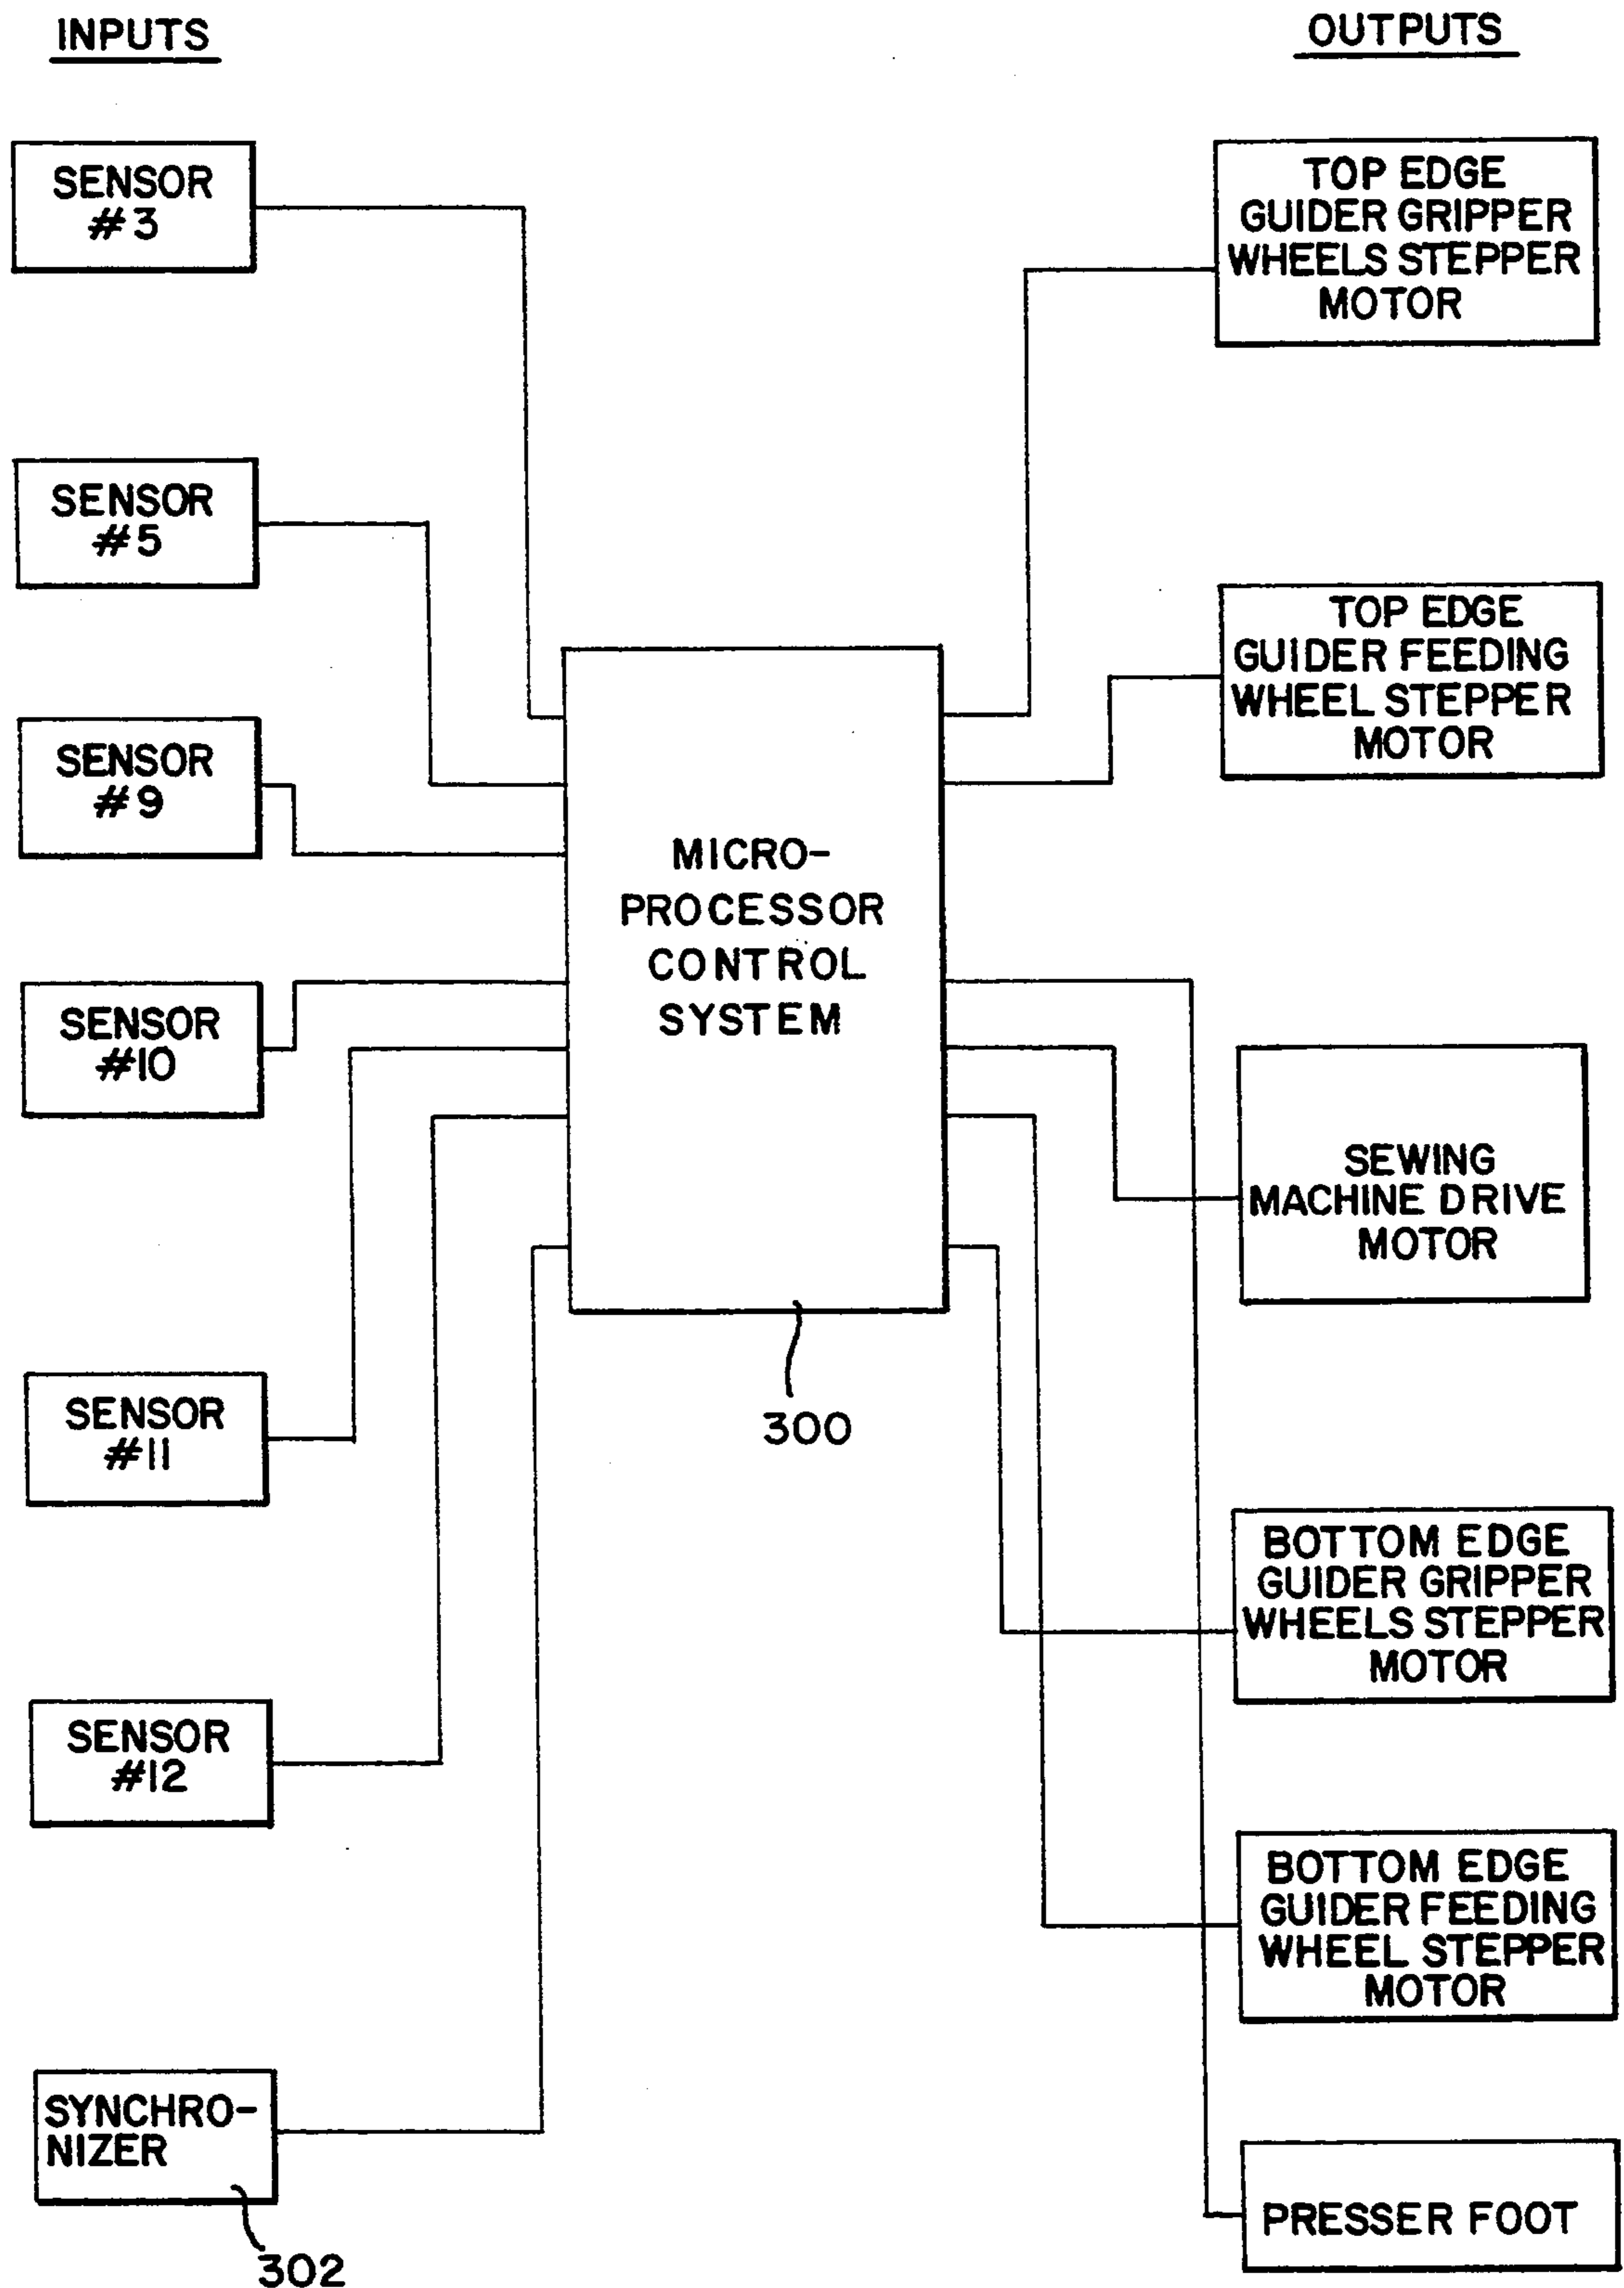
INPUTS

OUTPUTS

SENSOR #3

SENSOR #5

SENSOR #9

SENSOR #10

SENSOR #11

SENSOR #12

SYNCHRONIZER

302

MICRO-PROCESSOR CONTROL SYSTEM

300

TOP EDGE GUIDER GRIPPER WHEELS STEPPER MOTOR

TOP EDGE GUIDER FEEDING WHEEL STEPPER MOTOR

SEWING MACHINE DRIVE MOTOR

BOTTOM EDGE GUIDER GRIPPER WHEELS STEPPER MOTOR

BOTTOM EDGE GUIDER FEEDING WHEEL STEPPER MOTOR

PRESSER FOOT